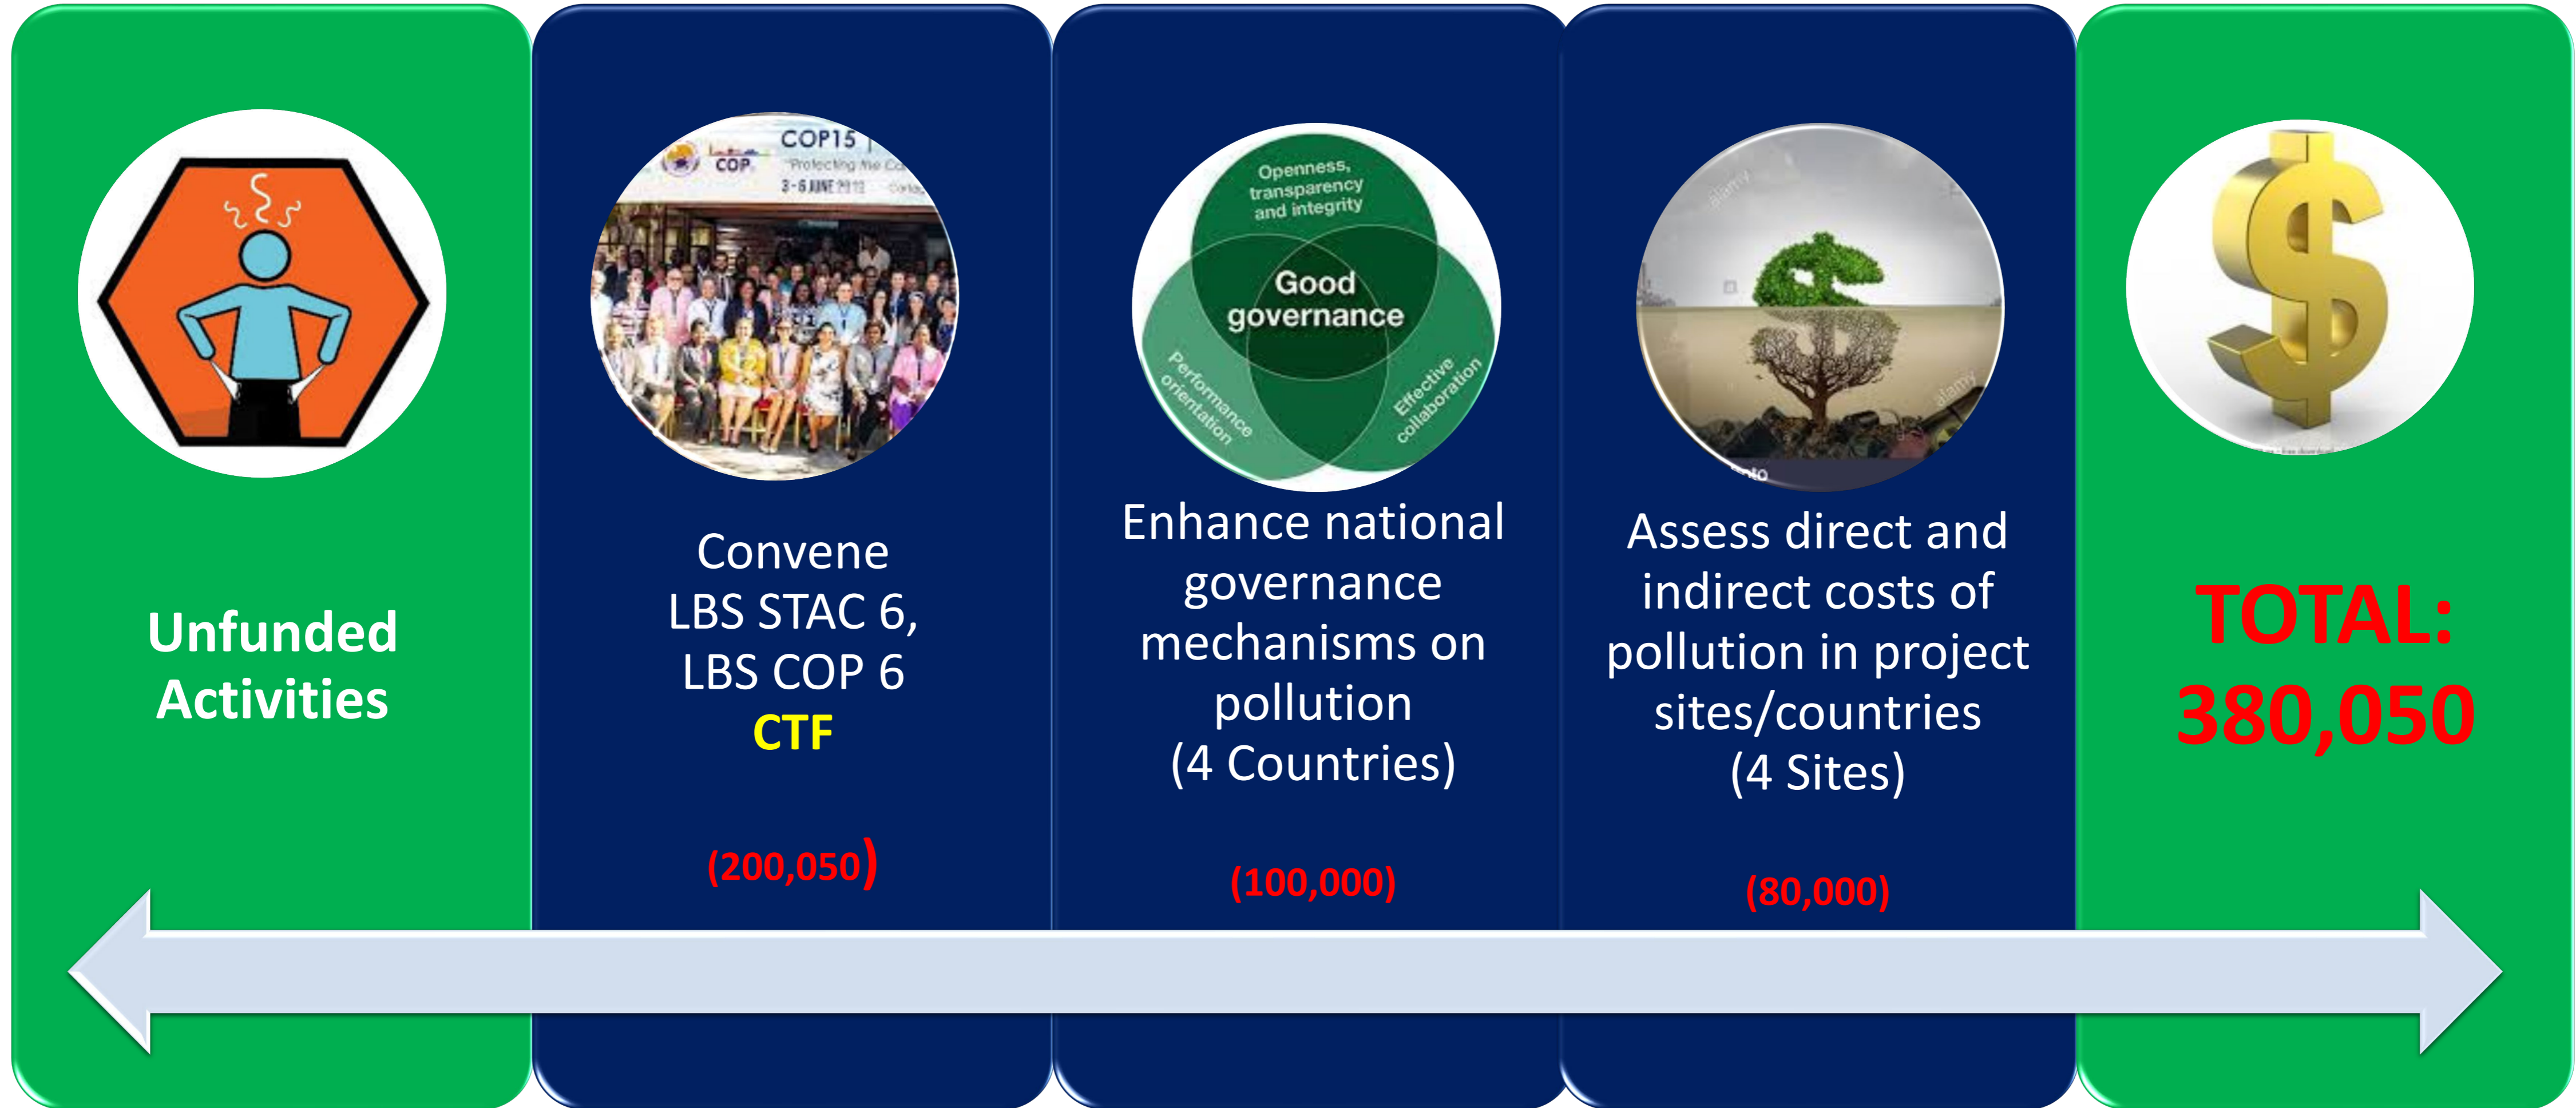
Unfunded Activities

COP15
COP
"Protecting the Co
3-6 JUNE 2019

Convene LBS STAC 6, LBS COP 6 CTF

(200,050)

Openness, transparency and integrity
Good governance
Performance orientation
Effective collaboration

Enhance national governance mechanisms on pollution (4 Countries)

(100,000)

Assess direct and indirect costs of pollution in project sites/countries (4 Sites)

(80,000)

TOTAL: 380,050